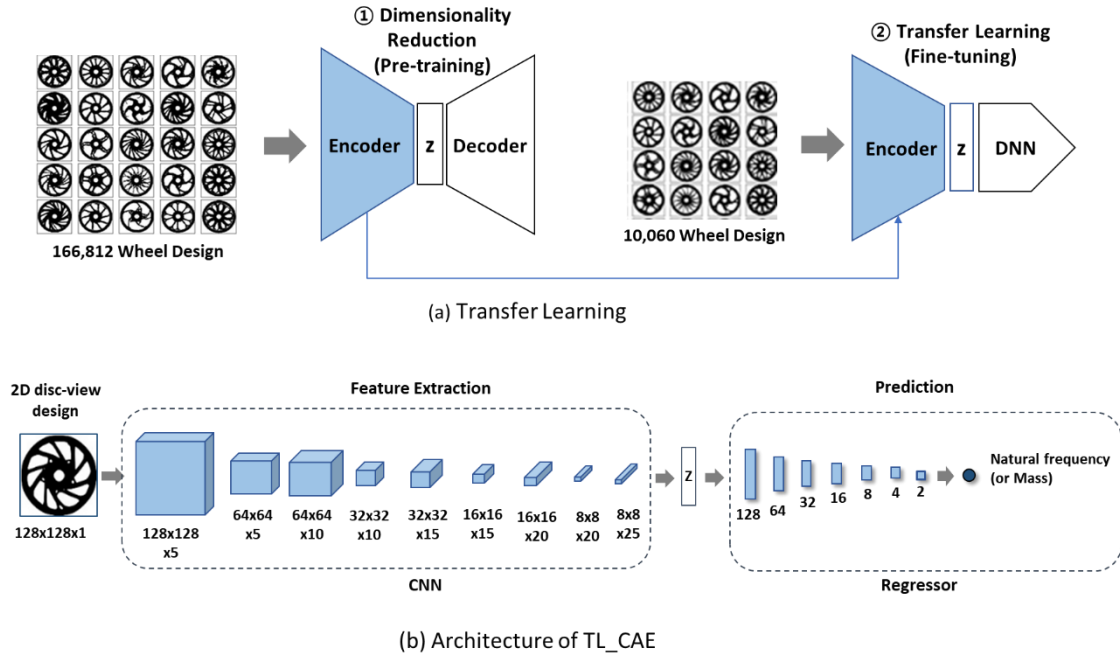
① Dimensionality Reduction (Pre-training)

② Transfer Learning (Fine-tuning)

Encoder

z

Decoder

Encoder

z

DNN

166,812 Wheel Design

10,060 Wheel Design

(a) Transfer Learning

2D disc-view design

128x128x1

Feature Extraction

128x128 x5

64x64 x5

64x64 x10

32x32 x10

32x32 x15

16x16 x15

16x16 x20

8x8 x20

8x8 x25

CNN

z

Prediction

128

64

32

16

8

4

2

Natural frequency (or Mass)

Regressor

(b) Architecture of TL_CAE